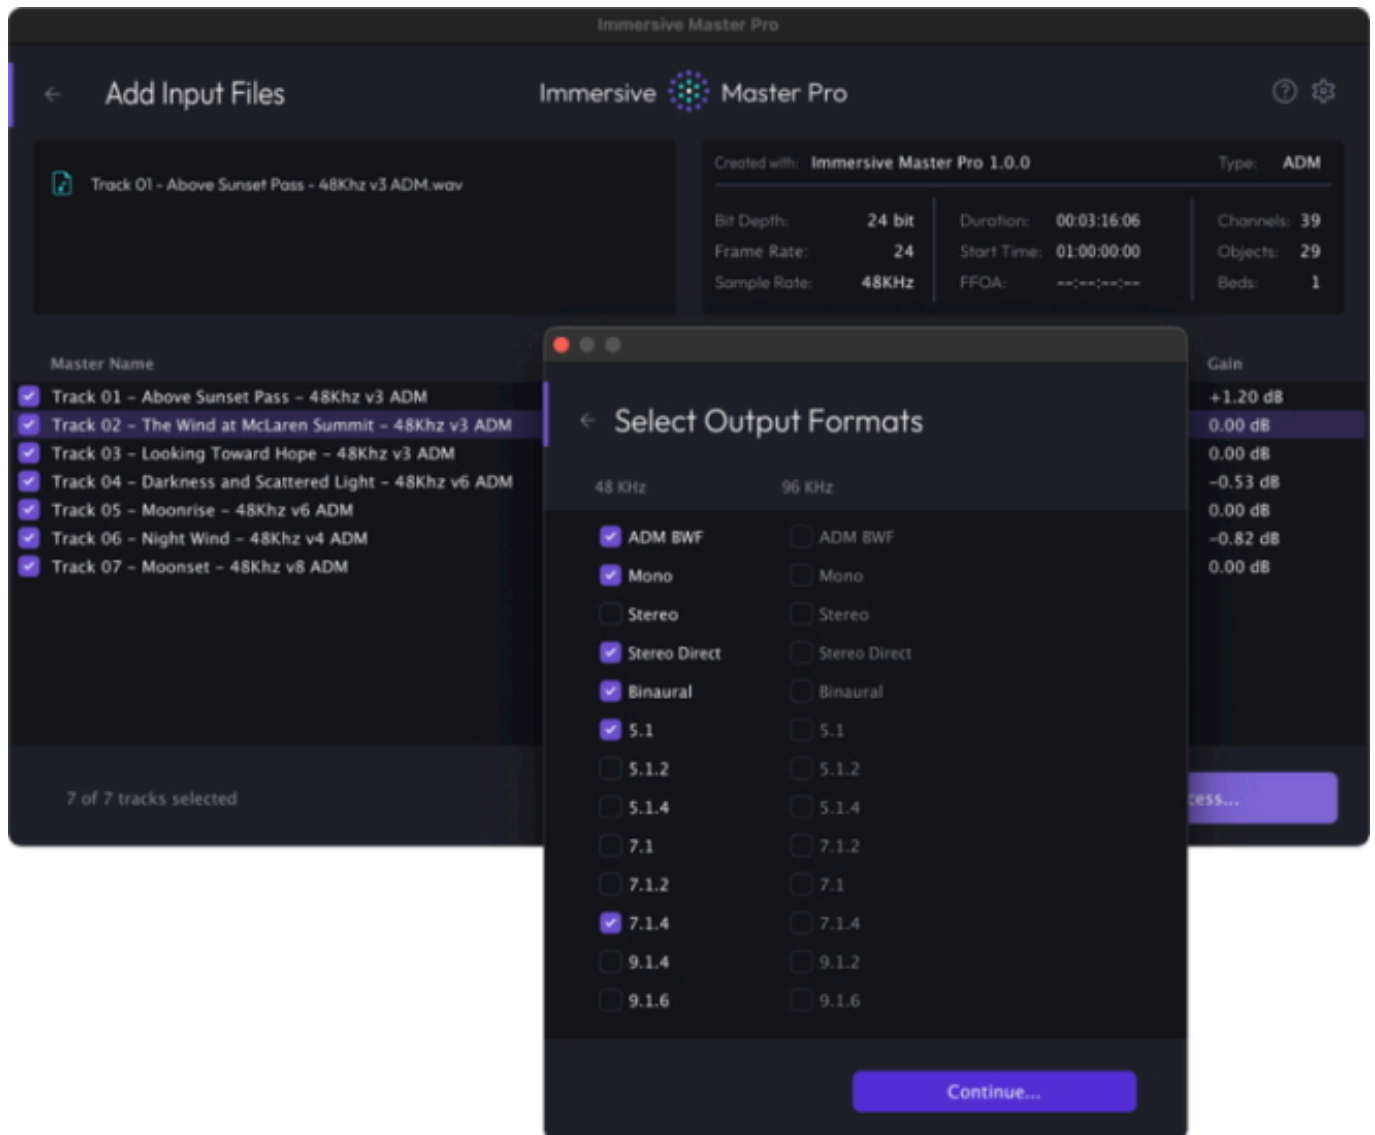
Immersive Master Pro

Add Input Files

Immersive Master Pro

Track 01 - Above Sunset Pass - 48Khz v3 ADM.wav

Created with: Immersive Master Pro 1.0.0

Type: ADM

Bit Depth: 24 bit
Frame Rate: 24
Sample Rate: 48KHz

Duration: 00:03:16:06
Start Time: 01:00:00:00
FFOA: --:--:--:--

Channels: 39
Objects: 29
Beds: 1

Master Name

Gain

| Master Name | Gain |
|---|---|
| Track 01 - Above Sunset Pass - 48Khz v3 ADM | +1.20 dB |
| Track 02 - The Wind at McLaren Summit - 48Khz v3 ADM | 0.00 dB |
| Track 03 - Looking Toward Hope - 48Khz v3 ADM | 0.00 dB |
| Track 04 - Darkness and Scattered Light - 48Khz v6 ADM | -0.53 dB |
| Track 05 - Moonrise - 48Khz v6 ADM | 0.00 dB |
| Track 06 - Night Wind - 48Khz v4 ADM | -0.82 dB |
| Track 07 - Moonset - 48Khz v8 ADM | 0.00 dB |

7 of 7 tracks selected

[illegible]cess...

Select Output Formats

| 48 KHz | 96 KHz |
|---|---|
| ADM BWF | ADM BWF |
| Mono | Mono |
| Stereo | Stereo |
| Stereo Direct | Stereo Direct |
| Binaural | Binaural |
| 5.1 | 5.1 |
| 5.1.2 | 5.1.2 |
| 5.1.4 | 5.1.4 |
| 7.1 | 7.1.2 |
| 7.1.2 | 7.1 |
| 7.1.4 | 7.1.4 |
| 9.1.4 | 9.1.2 |
| 9.1.6 | 9.1.6 |

Continue...